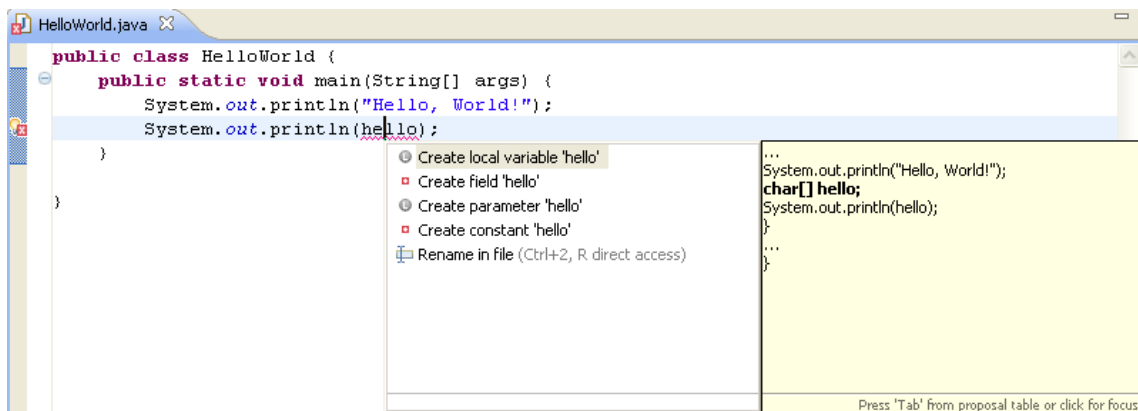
HelloWorld.java

public class HelloWorld {
public static void main(String[] args) {
System.out.println("Hello, World!");
System.out.println(hello);
}

}

Create local variable 'hello'
Create field 'hello'
Create parameter 'hello'
Create constant 'hello'
Rename in file (Ctrl+2, R direct access)

...
System.out.println("Hello, World!");
char[] hello;
System.out.println(hello);
}
...
}

Press 'Tab' from proposal table or click for focus